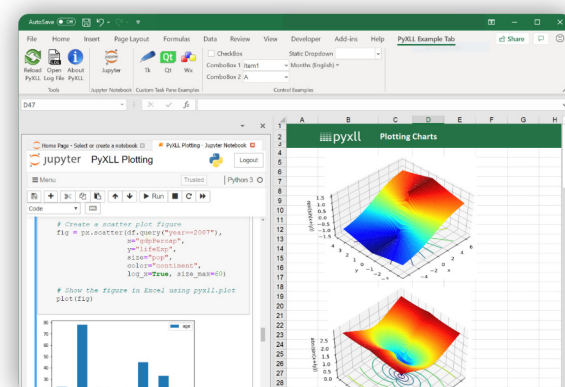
AutoSave Off

File Home Insert Page Layout Formulas Data Review View Developer Add-ins Help PyXLL Example Tab Share

Reload PyXLL Open Log File About PyXLL
Tools
Jupyter
Jupyter Notebook
Tk Qt Wx
Custom Task Pane Examples
Checkbox
ComboBox 1 Item1
ComboBox 2 A
Static Dropdown
Month (English)
Control Examples

D47 fx

Home Page - Select or create a notebook
PyXLL Plotting - Jupyter Notebook

jupyter PyXLL Plotting
Logout
Menu
Trusted
Python 3
Run
Code

# Create a scatter plot figure
fig = px.scatter(df.query("year==2007"),
x="gdpPercap",
y="lifeExp",
size="pop",
color="continent",
log_x=True, size_max=60)

# Show the figure in Excel using pyxll.plot
plot(fig)

80
70
60
50
40
30

A B C D E F G H
pyxll Plotting Charts
1
2
3
4
5
6
7
8
9
10
11
12
13
14
15
16
17
18
19
20
21
22
23
24
25
26
27
28